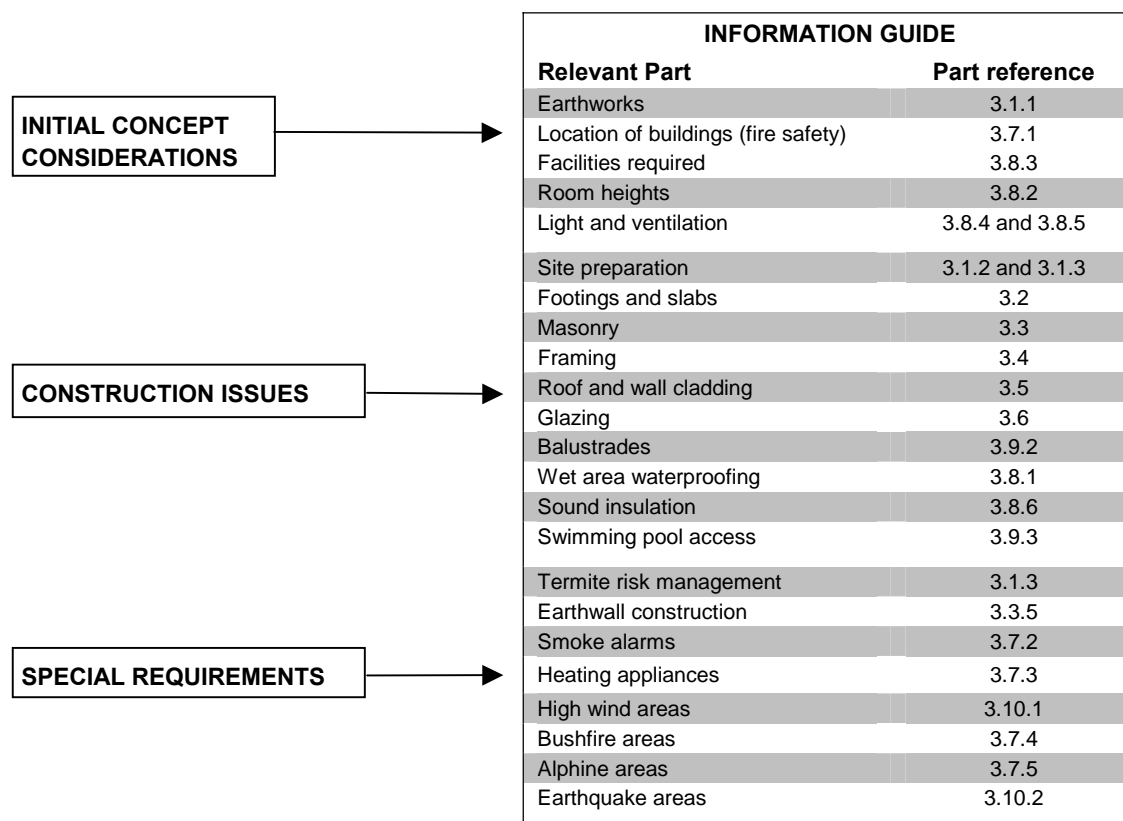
INITIAL CONCEPT CONSIDERATIONS

CONSTRUCTION ISSUES

SPECIAL REQUIREMENTS

INFORMATION GUIDE

| Relevant Part | Part reference |
|---|---|
| Earthworks | 3.1.1 |
| Location of buildings (fire safety) | 3.7.1 |
| Facilities required | 3.8.3 |
| Room heights | 3.8.2 |
| Light and ventilation | 3.8.4 and 3.8.5 |
| Site preparation | 3.1.2 and 3.1.3 |
| Footings and slabs | 3.2 |
| Masonry | 3.3 |
| Framing | 3.4 |
| Roof and wall cladding | 3.5 |
| Glazing | 3.6 |
| Balustrades | 3.9.2 |
| Wet area waterproofing | 3.8.1 |
| Sound insulation | 3.8.6 |
| Swimming pool access | 3.9.3 |
| Termite risk management | 3.1.3 |
| Earthwall construction | 3.3.5 |
| Smoke alarms | 3.7.2 |
| Heating appliances | 3.7.3 |
| High wind areas | 3.10.1 |
| Bushfire areas | 3.7.4 |
| Alphine areas | 3.7.5 |
| Earthquake areas | 3.10.2 |